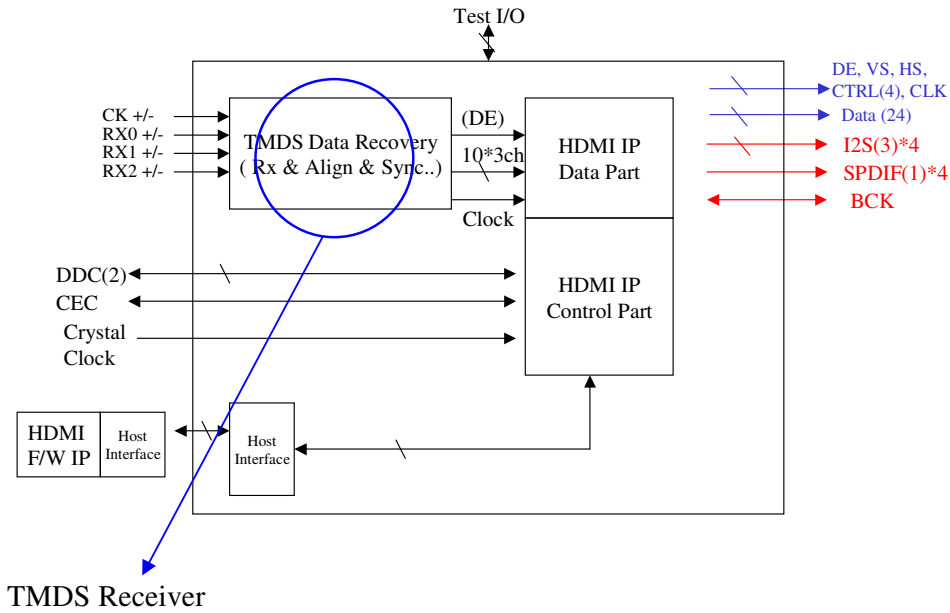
Test I/O

CK +/-
RX0 +/-
RX1 +/-
RX2 +/-

TMDS Data Recovery
( Rx & Align & Sync..)

(DE)
10*3ch
Clock

HDMI IP
Data Part

DE, VS, HS, CTRL(4), CLK
Data (24)
I2S(3)*4
SPDIF(1)*4
BCK

DDC(2)
CEC
Crystal Clock

HDMI IP
Control Part

HDMI F/W IP
Host Interface

Host Interface

TMDS Receiver